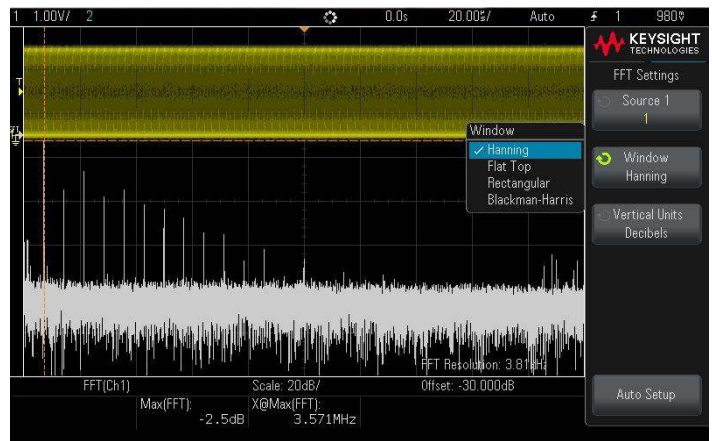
1 1.00V/ 2 0.0s 20.00$/ Auto 1 980mV

KEYSIGHT TECHNOLOGIES

FFT Settings

Source 1
1

Window
Hanning

Vertical Units
Decibels

Window
✓ Hanning
Flat Top
Rectangular
Blackman-Harris

FFT Resolution: 3.81kHz

FFT(Ch1) Scale: 20dB/ Offset: -30.000dB

Max(FFT): -2.5dB X@Max(FFT): 3.571MHz

Auto Setup